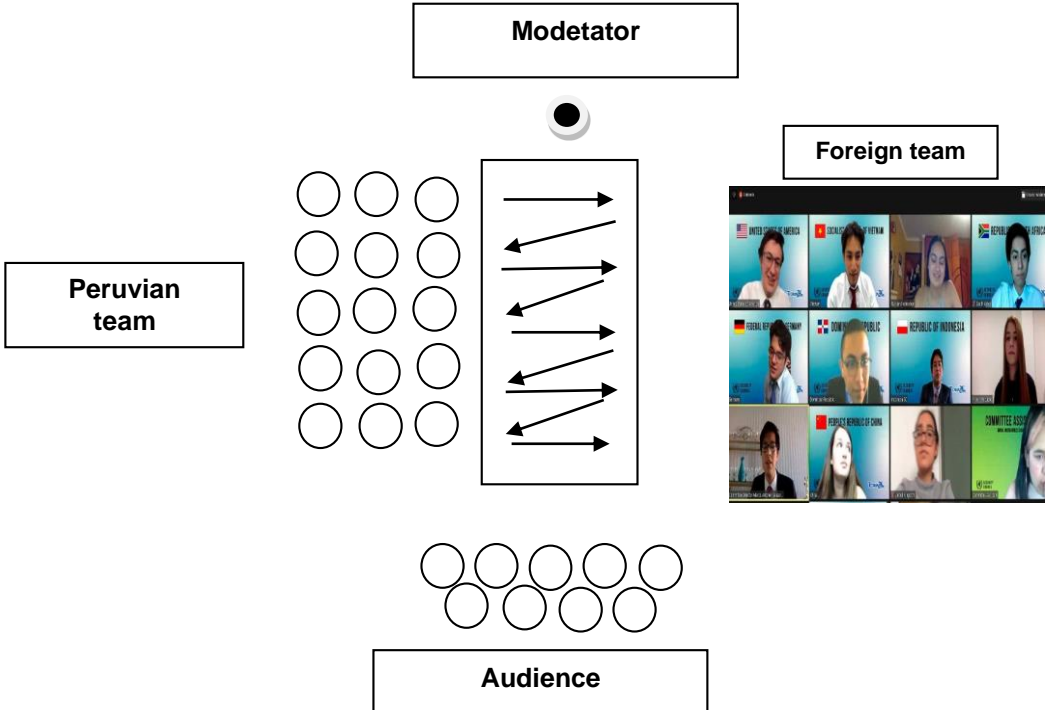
Modetator

Foreign team

Peruvian team

UNITED STATES OF AMERICA

SOCIALIST REPUBLIC OF VIETNAM

REPUBLIC OF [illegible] AFRICA

FEDERAL REPUBLIC OF GERMANY

DOMINICAN REPUBLIC

REPUBLIC OF INDONESIA

PEOPLE'S REPUBLIC OF CHINA

COMMITTEE ASSI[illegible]

Audience